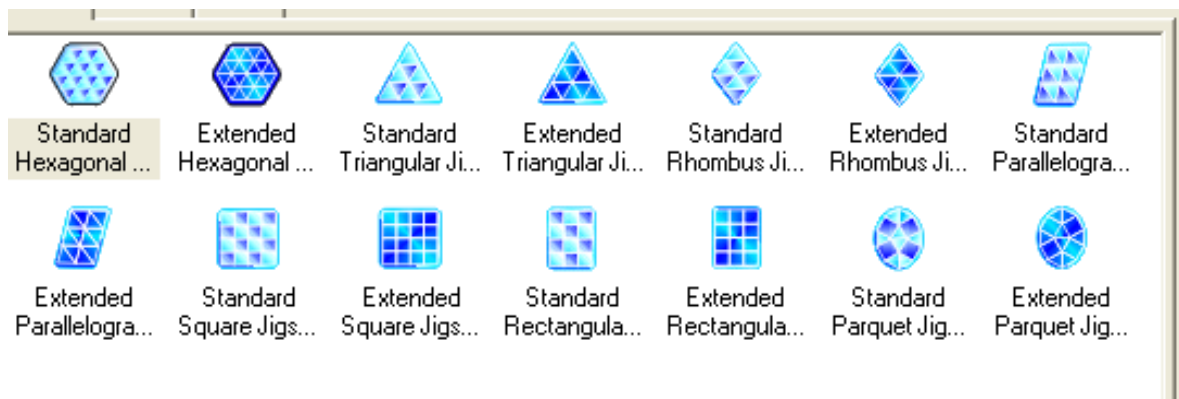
Standard Hexagonal ...

Extended Hexagonal ...

Standard Triangular Ji...

Extended Triangular Ji...

Standard Rhombus Ji...

Extended Rhombus Ji...

Standard Parallelogra...

Extended Parallelogra...

Standard Square Jigs...

Extended Square Jigs...

Standard Rectangula...

Extended Rectangula...

Standard Parquet Jig...

Extended Parquet Jig...